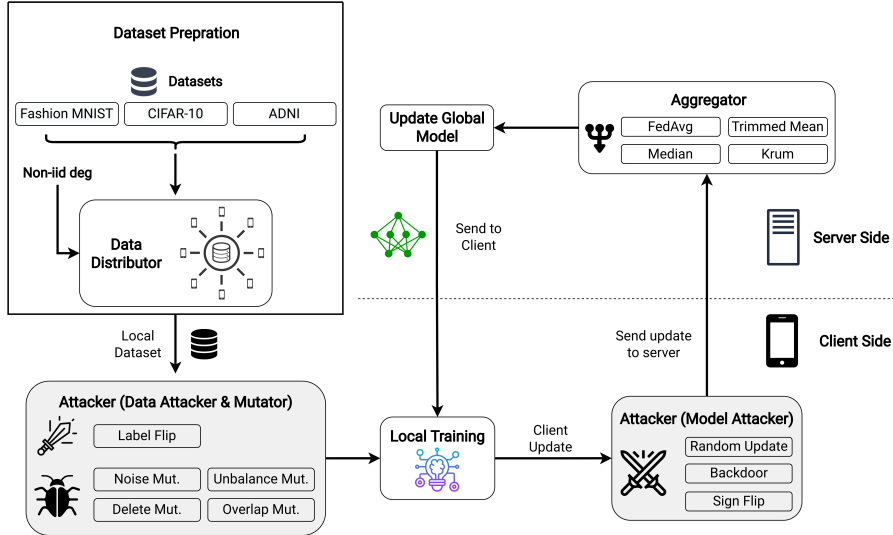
Dataset Prepration

Datasets

Fashion MNIST

CIFAR-10

ADNI

Non-iid deg

Data Distributor

Local Dataset

Update Global Model

Send to Client

Aggregator

FedAvg

Trimmed Mean

Median

Krum

Server Side

Send update to server

Client Side

Attacker (Data Attacker & Mutator)

Label Flip

Noise Mut.

Unbalance Mut.

Delete Mut.

Overlap Mut.

Local Training

Client Update

Attacker (Model Attacker)

Random Update

Backdoor

Sign Flip